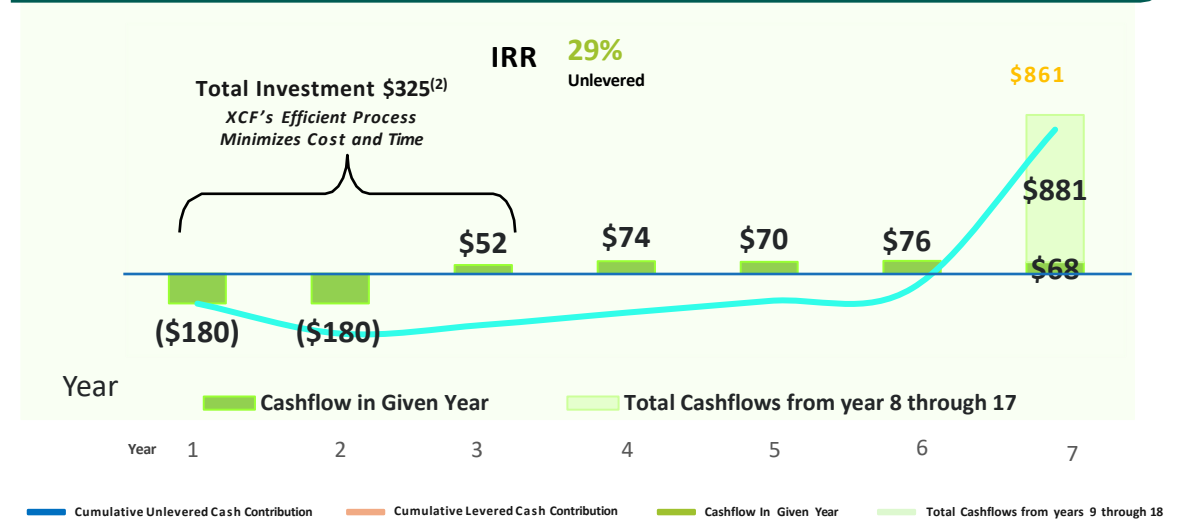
IRR 29%
Unlevered

Total Investment $325^{(2)}$
XCF's Efficient Process Minimizes Cost and Time

$861

$881

$52 $74 $70 $76 $68

($180) ($180)

Year

Cashflow in Given Year

Total Cashflows from year 8 through 17

Year 1 2 3 4 5 6 7

Cumulative Unlevered Cash Contribution
Cumulative Levered Cash Contribution
Cashflow In Given Year
Total Cashflows from years 9 through 18